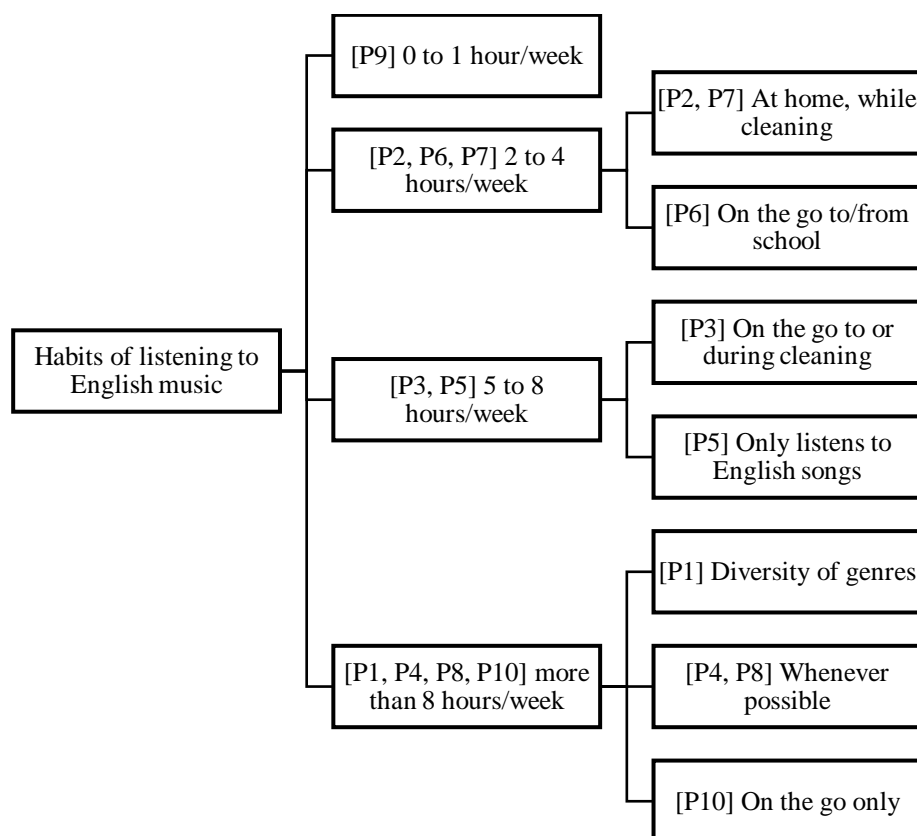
Habits of listening to English music

[P9] 0 to 1 hour/week

[P2, P6, P7] 2 to 4 hours/week

[P2, P7] At home, while cleaning

[P6] On the go to/from school

[P3, P5] 5 to 8 hours/week

[P3] On the go to or during cleaning

[P5] Only listens to English songs

[P1, P4, P8, P10] more than 8 hours/week

[P1] Diversity of genres

[P4, P8] Whenever possible

[P10] On the go only